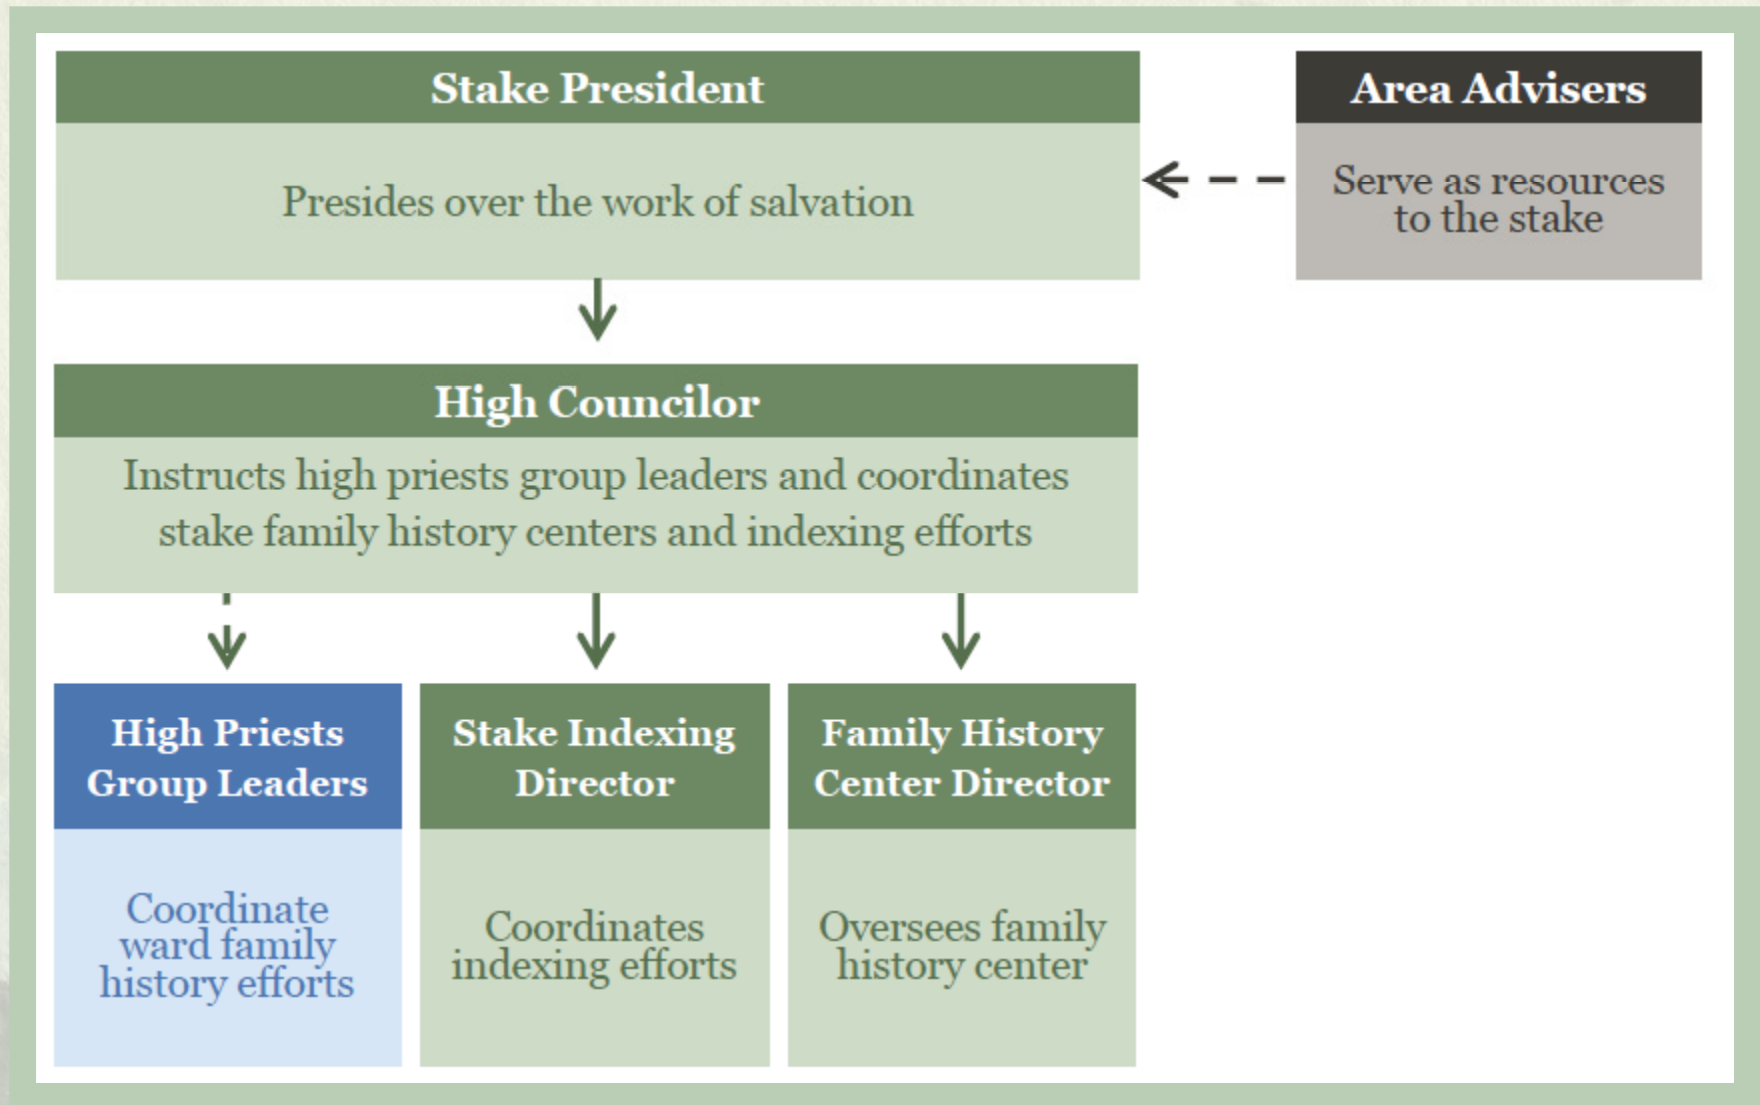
Stake President

Presides over the work of salvation

Area Advisers

Serve as resources to the stake

High Councilor

Instructs high priests group leaders and coordinates stake family history centers and indexing efforts

High Priests Group Leaders

Coordinate ward family history efforts

Stake Indexing Director

Coordinates indexing efforts

Family History Center Director

Oversees family history center